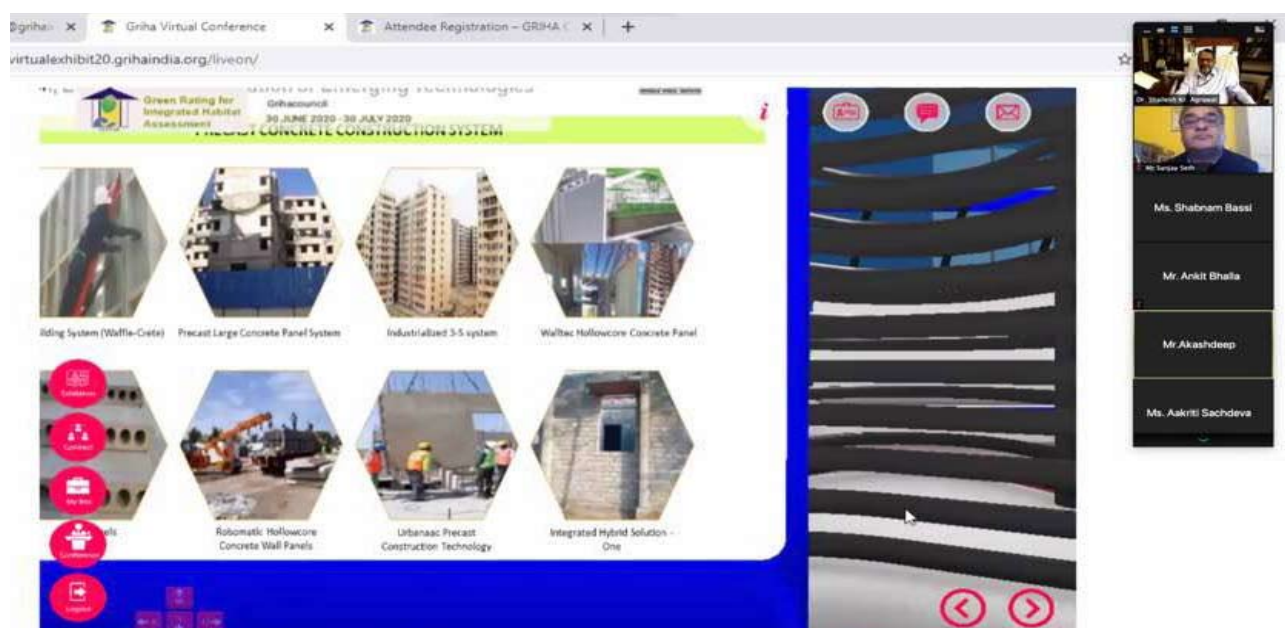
griha ×
Griha Virtual Conference ×
Attendee Registration – GRIHA ×
+
virtualexhibit20.grihaindia.org/liveon/

Green Rating for Integrated Habitat Assessment
Grihacouncil
30 JUNE 2020 - 30 JULY 2020
PRECAST CONCRETE CONSTRUCTION SYSTEM

ilding System (Waffle-Crete)
Precast Large Concrete Panel System
Industrialized 3-S system
Walltec Hollowcore Concrete Panel

Exhibition
Connect
My Box
Conference
Logout

els
Robomatic Hollowcore Concrete Wall Panels
Urbanaac Precast Construction Technology
Integrated Hybrid Solution - One

Dr. Shailesh Kr. Agrawal
Mr Sanjay Seth
Ms. Shabnam Bassi
Mr. Ankit Bhalla
Mr.Akashdeep
Ms. Aakriti Sachdeva